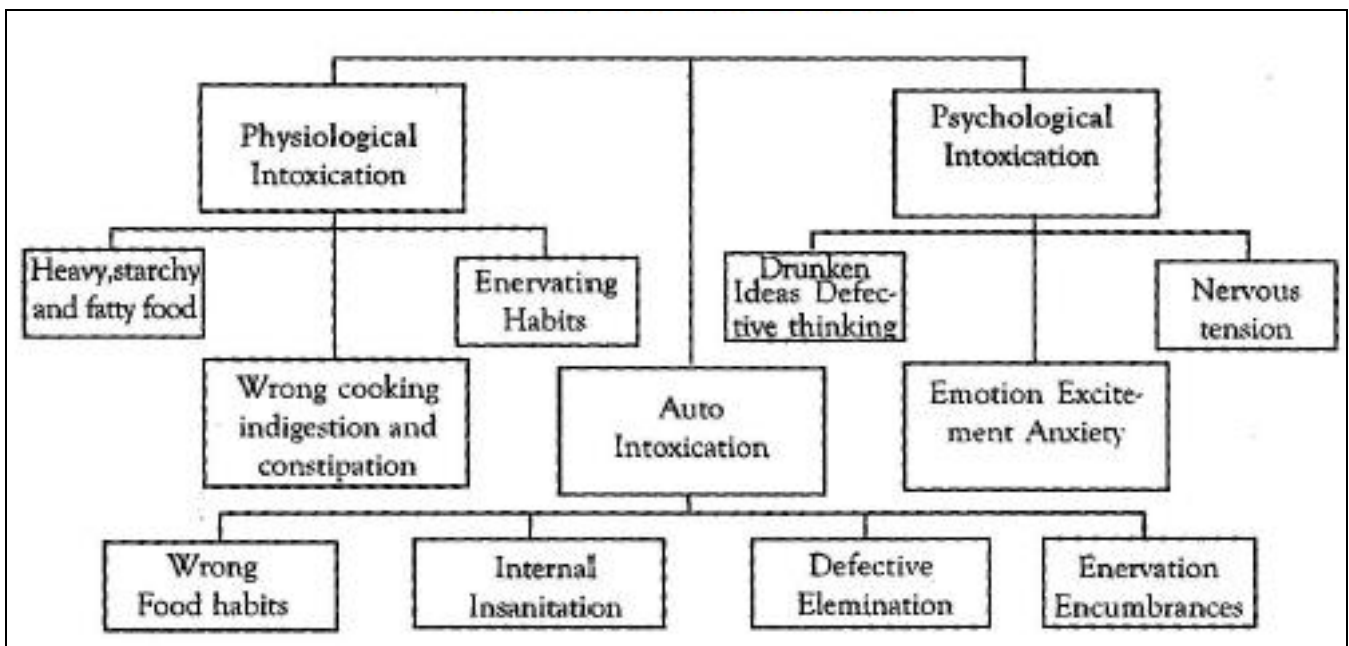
Physiological Intoxication

Psychological Intoxication

Heavy,starchy and fatty food

Enervating Habits

Drunken Ideas Defective thinking

Nervous tension

Wrong cooking indigestion and constipation

Auto Intoxication

Emotion Excitement Anxiety

Wrong Food habits

Internal Insanitation

Defective Elemination

Enervation Encumbrances